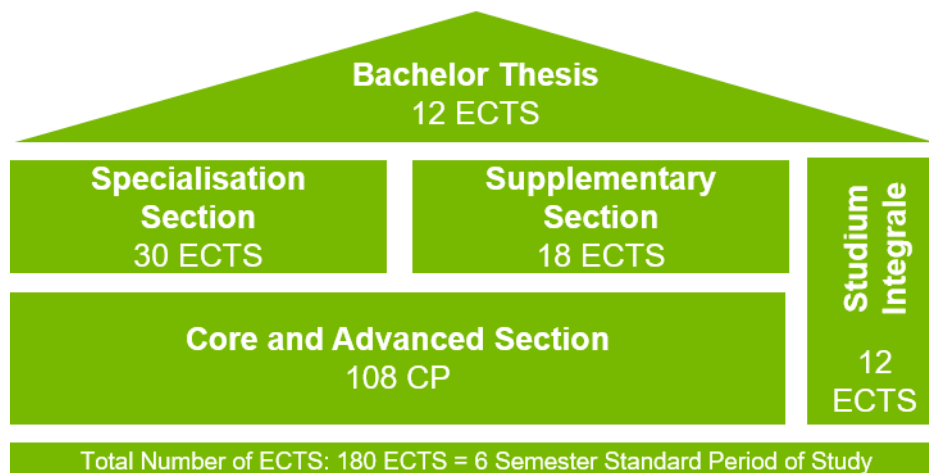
Bachelor Thesis
12 ECTS

Specialisation Section
30 ECTS

Supplementary Section
18 ECTS

Studium Integrale
12 ECTS

Core and Advanced Section
108 CP

Total Number of ECTS: 180 ECTS = 6 Semester Standard Period of Study